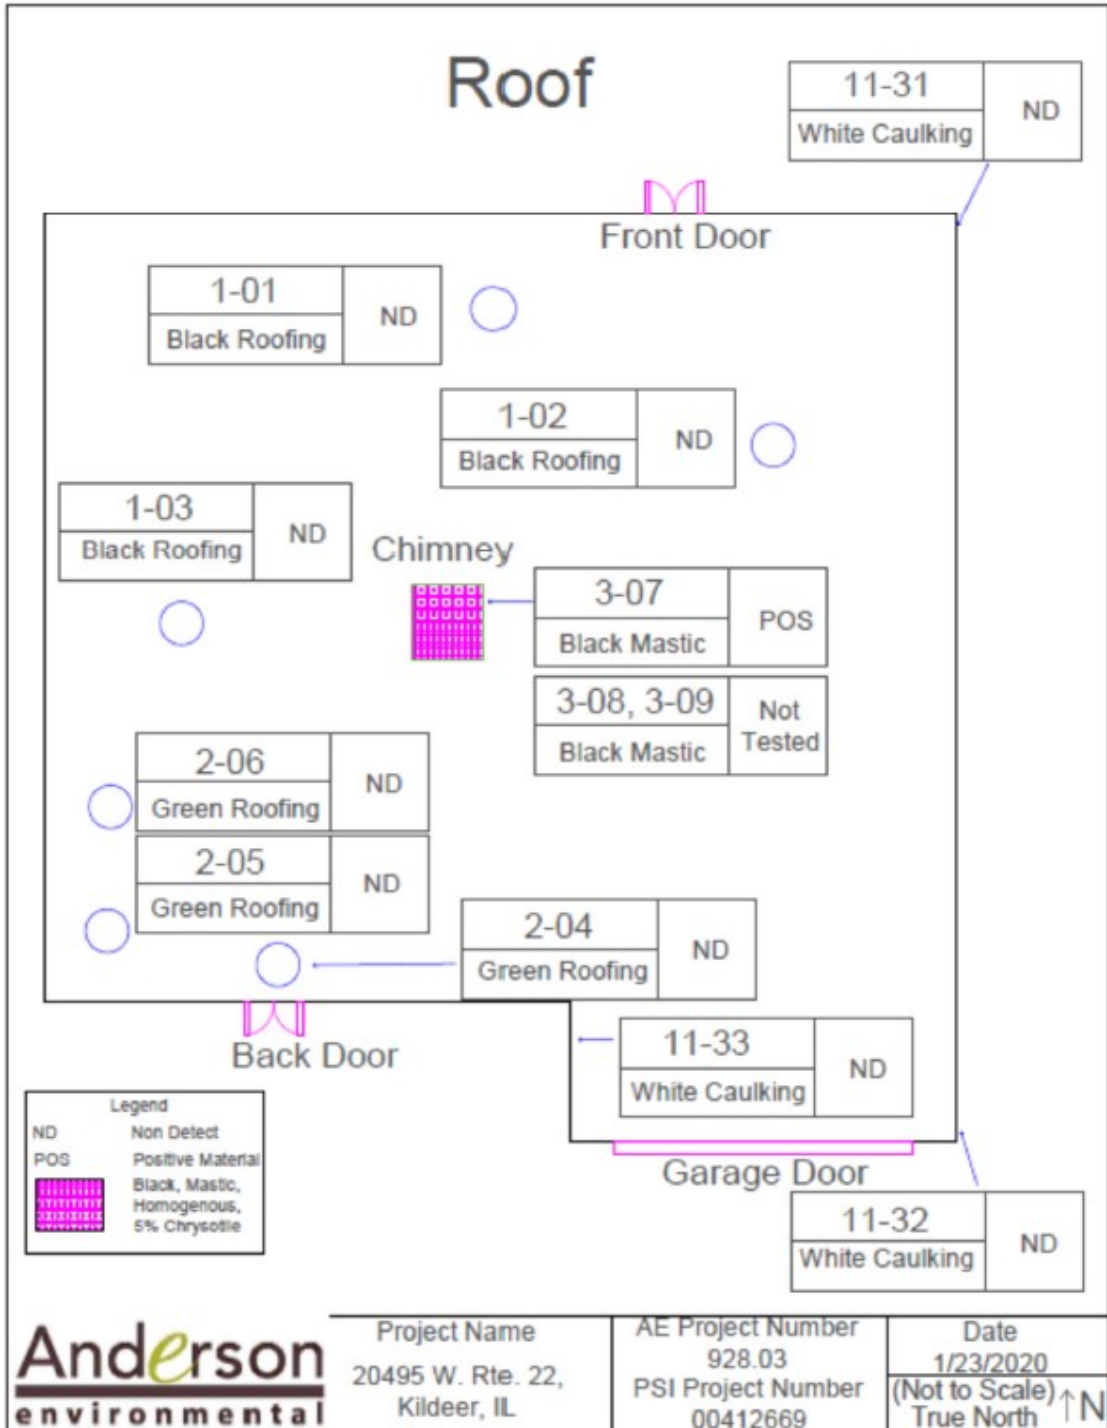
Roof

| 11-31 | ND |
|---|---|
| White Caulking | |

Front Door

| 1-01 | ND |
|---|---|
| Black Roofing | |

| 1-02 | ND |
|---|---|
| Black Roofing | |

| 1-03 | ND |
|---|---|
| Black Roofing | |

Chimney

| 3-07 | POS |
|---|---|
| Black Mastic | |

| 3-08, 3-09 | Not Tested |
|---|---|
| Black Mastic | |

| 2-06 | ND |
|---|---|
| Green Roofing | |

| 2-05 | ND |
|---|---|
| Green Roofing | |

| 2-04 | ND |
|---|---|
| Green Roofing | |

Back Door

| 11-33 | ND |
|---|---|
| White Caulking | |

Legend
ND Non Detect
POS Positive Material
Black, Mastic, Homogenous, 5% Chrysotile

Garage Door

| 11-32 | ND |
|---|---|
| White Caulking | |

Anderson environmental

Project Name
20495 W. Rte. 22, Kildeer, IL

AE Project Number
928.03
PSI Project Number
00412669

Date
1/23/2020
(Not to Scale)
True North
↑N